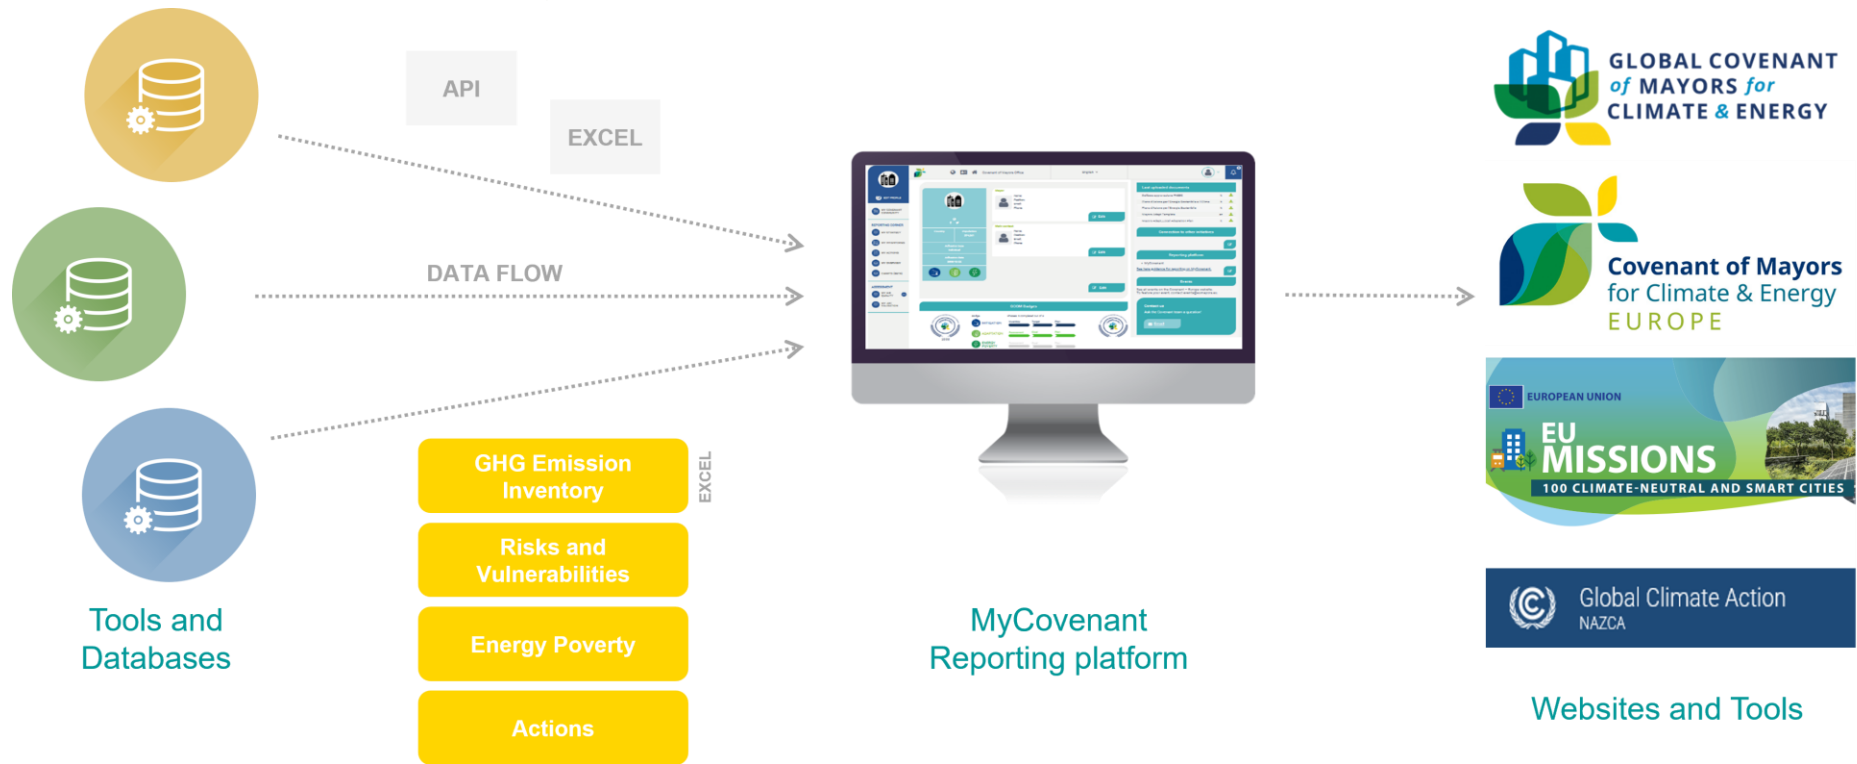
API

EXCEL

DATA FLOW

GHG Emission Inventory

Risks and Vulnerabilities

Energy Poverty

Actions

EXCEL

Tools and Databases

MyCovenant Reporting platform

GLOBAL COVENANT of MAYORS for CLIMATE & ENERGY

Covenant of Mayors for Climate & Energy EUROPE

EUROPEAN UNION

EU MISSIONS

100 CLIMATE-NEUTRAL AND SMART CITIES

Global Climate Action

NAZCA

Websites and Tools